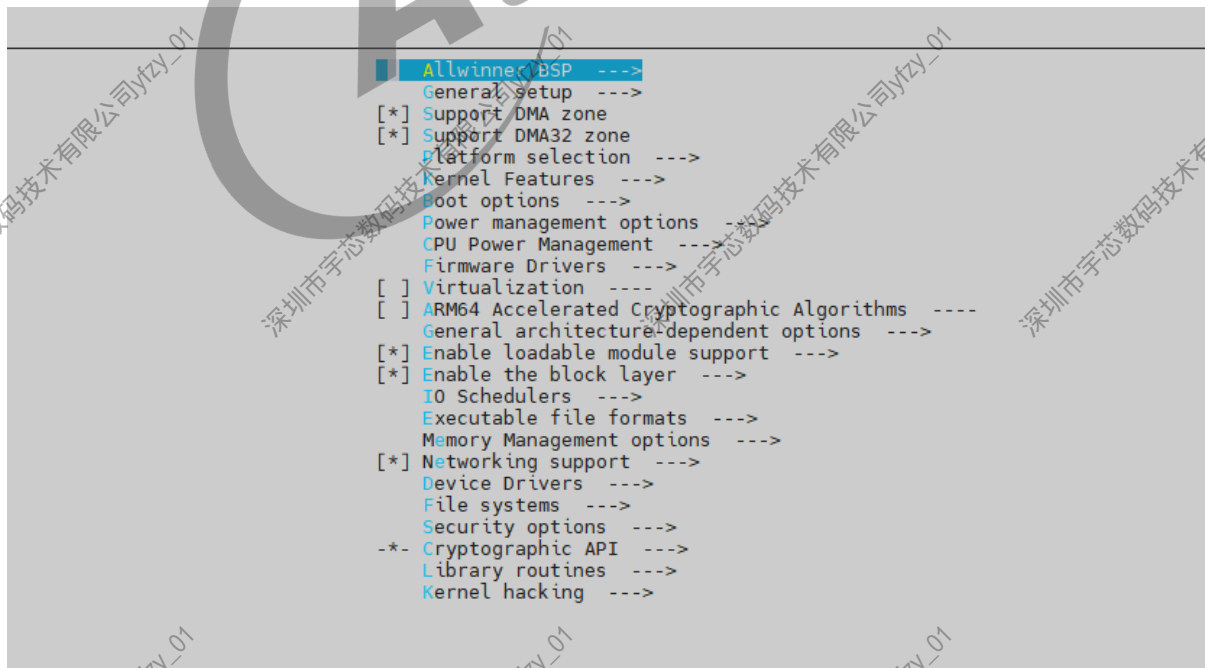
Allwinner BSP --->
General setup --->
[*] Support DMA zone
[*] Support DMA32 zone
Platform selection --->
Kernel Features --->
Boot options --->
Power management options --->
CPU Power Management --->
Firmware Drivers --->
[ ] Virtualization ----
[ ] ARM64 Accelerated Cryptographic Algorithms ----
General architecture-dependent options --->
[*] Enable loadable module support --->
[*] Enable the block layer --->
IO Schedulers --->
Executable file formats --->
Memory Management options --->
[*] Networking support --->
Device Drivers --->
File systems --->
Security options --->
-*- Cryptographic API --->
Library routines --->
Kernel hacking --->

深圳市宇芯数码技术有限公司yfzy_01
深圳市宇芯数码技术有限公司yfzy_01
深圳市宇芯数码技术有限公司yfzy_01
yfzy_01
yfzy_01
yfzy_01